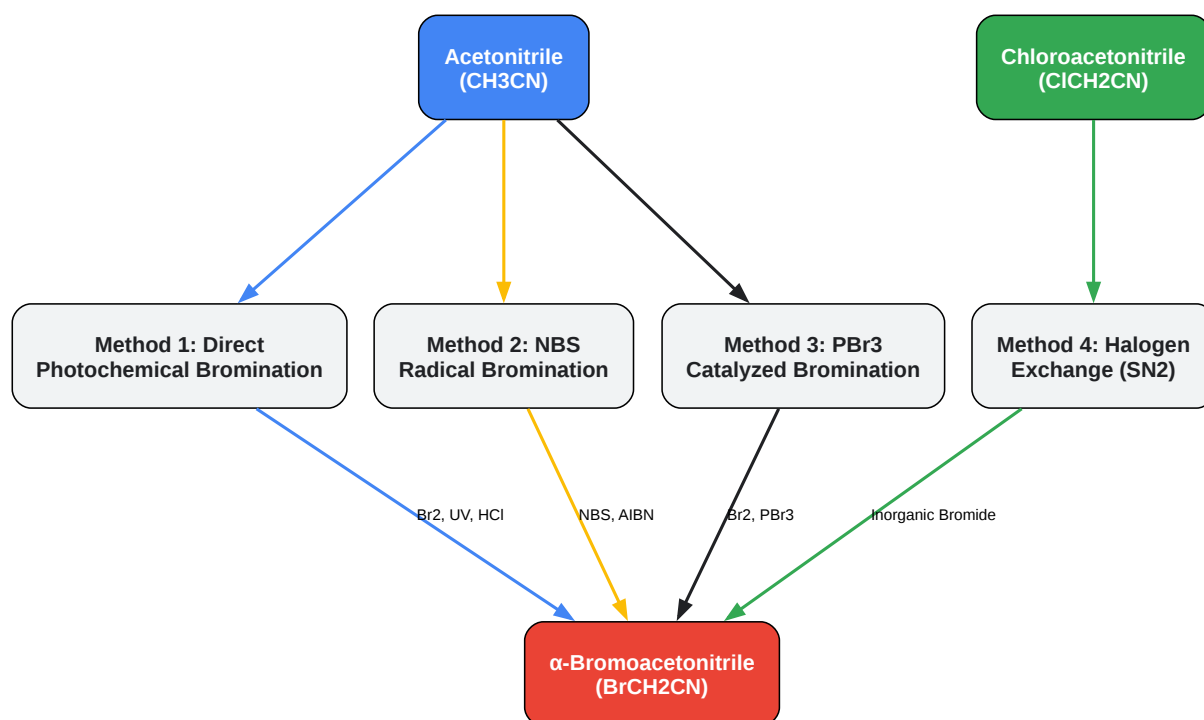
Acetonitrile (CH3CN)

Chloroacetonitrile (ClCH2CN)

Method 1: Direct Photochemical Bromination

Method 2: NBS Radical Bromination

Method 3: PBr3 Catalyzed Bromination

Method 4: Halogen Exchange (SN2)

Br2, UV, HCl

NBS, AIBN

Br2, PBr3

Inorganic Bromide

α-Bromoacetonitrile (BrCH2CN)